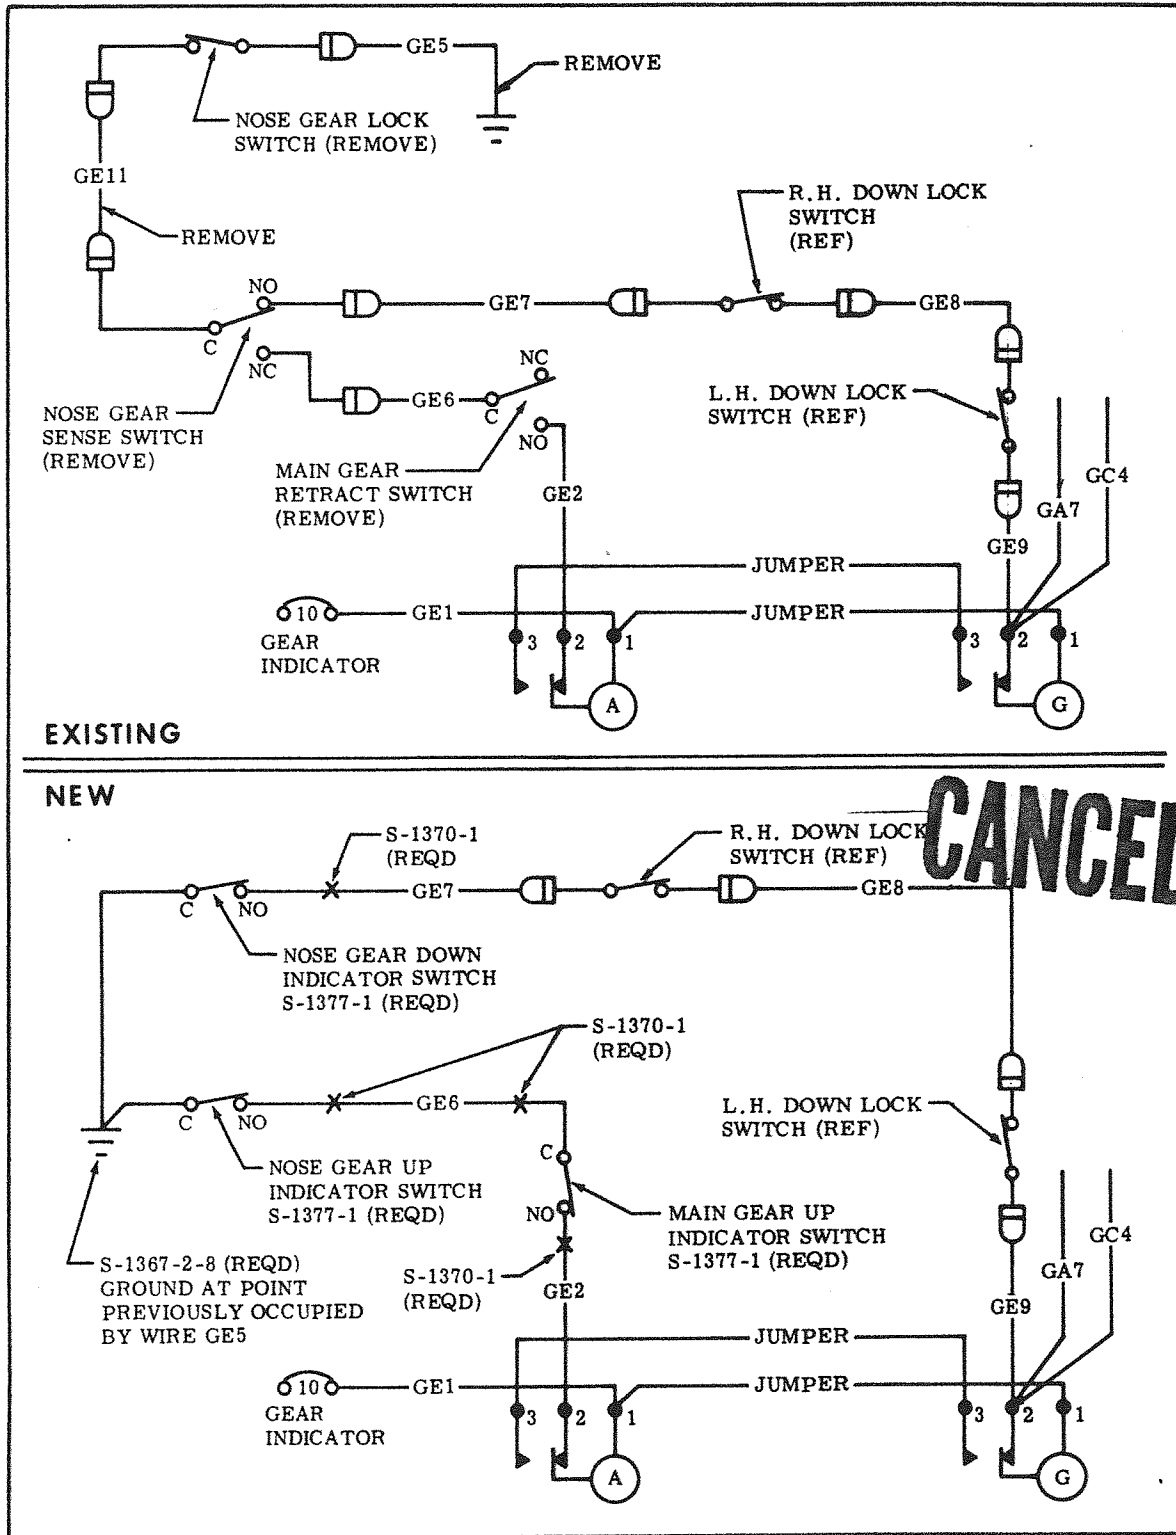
GE5
REMOVE
NOSE GEAR LOCK SWITCH (REMOVE)
GE11
REMOVE
R.H. DOWN LOCK SWITCH (REF)
NO
GE7
GE8
C
NC
NC
GE6
C
NOSE GEAR SENSE SWITCH (REMOVE)
L.H. DOWN LOCK SWITCH (REF)
NO
MAIN GEAR RETRACT SWITCH (REMOVE)
GE2
GC4
GA7
GE9
JUMPER
10
GE1
JUMPER
GEAR INDICATOR
3
2
1
3
2
1
A
G

EXISTING

NEW

CANCEL

S-1370-1 (REQD
R.H. DOWN LOCK SWITCH (REF)
C
NO
GE7
GE8
NOSE GEAR DOWN INDICATOR SWITCH S-1377-1 (REQD)
S-1370-1 (REQD)
L.H. DOWN LOCK SWITCH (REF)
C
NO
GE6
C
NOSE GEAR UP INDICATOR SWITCH S-1377-1 (REQD)
NO
MAIN GEAR UP INDICATOR SWITCH S-1377-1 (REQD)
GC4
GA7
S-1367-2-8 (REQD) GROUND AT POINT PREVIOUSLY OCCUPIED BY WIRE GE5
S-1370-1 (REQD)
GE2
GE9
JUMPER
10
GE1
JUMPER
GEAR INDICATOR
3
2
1
3
2
1
A
G